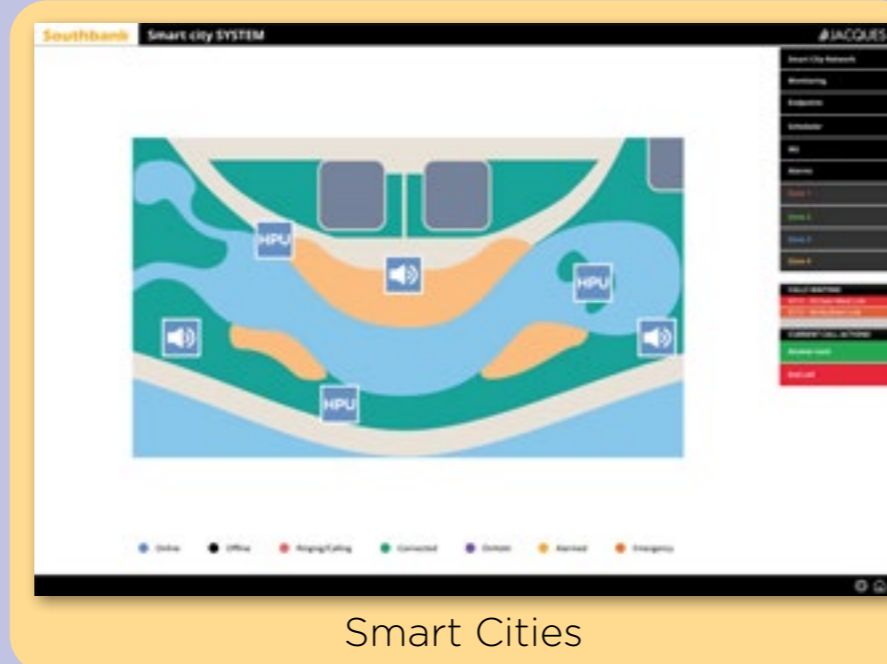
Southbank Smart city SYSTEM

JACQUES

Smart City Network
Monitoring
Endpoints
Scheduler
IRS
Alarms
Zone 1
Zone 2
Zone 3
Zone 4

CALLS WAITING
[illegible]
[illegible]
CURRENT CALL ACTIONS
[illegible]
End call

HPU
HPU
HPU

Online
Offline
Ringing/Calling
Connected
Dnd
Alarmed
Emergency

Smart Cities